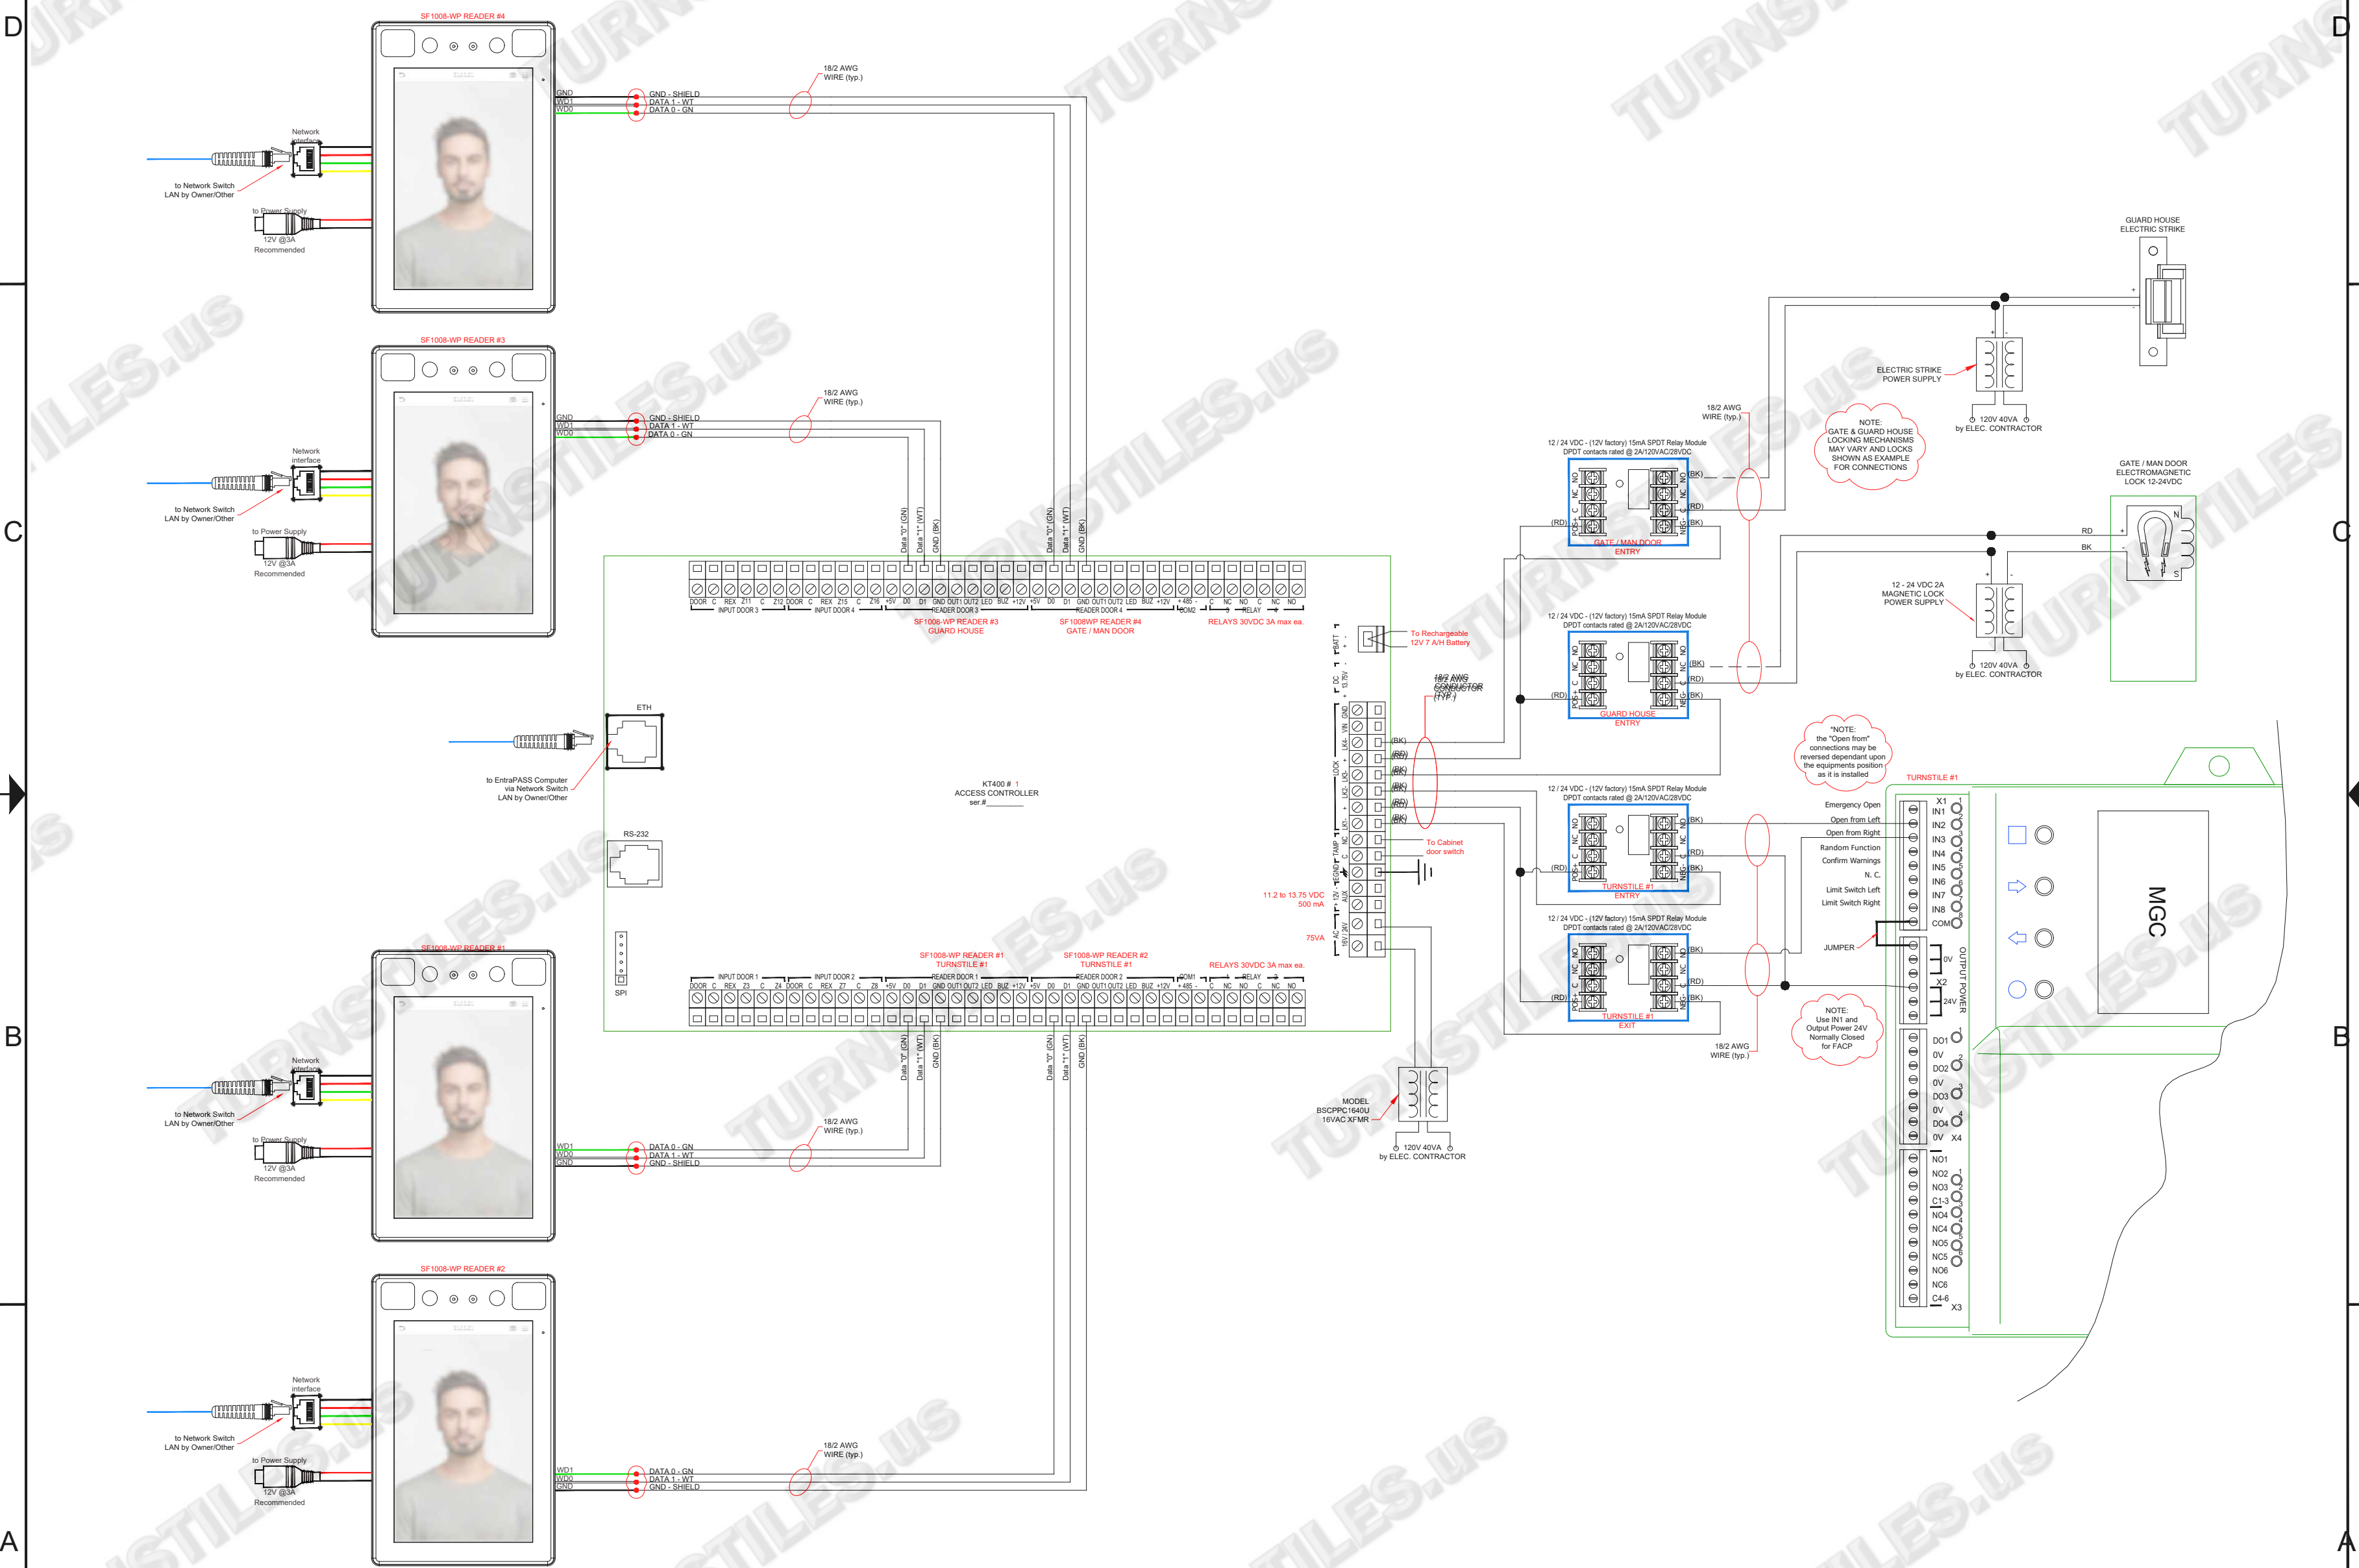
D
D
C
C
B
B
A
A

SF1008-WP READER #4
GND
WD1
WD0
GND - SHIELD
DATA 1 - WT
DATA 0 - GN
18/2 AWG
WIRE (typ.)
Network interface
to Network Switch
LAN by Owner/Other
to Power Supply
12V @3A
Recommended

SF1008-WP READER #3
GND
WD1
WD0
GND - SHIELD
DATA 1 - WT
DATA 0 - GN
18/2 AWG
WIRE (typ.)
Network interface
to Network Switch
LAN by Owner/Other
to Power Supply
12V @3A
Recommended

Data "0" (GN)
Data "1" (WT)
GND (BK)
Data "0" (GN)
Data "1" (WT)
GND (BK)

DOOR C REX Z11 C Z12 DOOR C REX Z15 C Z16 +5V D0 D1 GND OUT1 OUT2 LED BUZ +12V +5V D0 D1 GND OUT1 OUT2 LED BUZ +12V + 485 - C NC NO C NC NO
INPUT DOOR 3
INPUT DOOR 4
READER DOOR 3
READER DOOR 4
COM2
RELAY
SF1008-WP READER #3
GUARD HOUSE
SF1008WP READER #4
GATE / MAN DOOR
RELAYS 30VDC 3A max ea.

ETH
to EntraPASS Computer
via Network Switch
LAN by Owner/Other
RS-232
SPI
KT400 # 1
ACCESS CONTROLLER
ser.#________

BATT
DC 13.75V
To Rechargeable
12V 7 A/H Battery
18/2 AWG
CONDUCTOR
(TYP.)
LOCK
TAMP
AUX
AC 16V
(BK)
(RD)
(BK)
(BK)
(RD)
(BK)
To Cabinet
door switch
11.2 to 13.75 VDC
500 mA
75VA

SF1008-WP READER #1
TURNSTILE #1
SF1008-WP READER #2
TURNSTILE #1
RELAYS 30VDC 3A max ea.
DOOR C REX Z3 C Z4 DOOR C REX Z7 C Z8 +5V D0 D1 GND OUT1 OUT2 LED BUZ +12V +5V D0 D1 GND OUT1 OUT2 LED BUZ +12V + 485 - C NC NO C NC NO
INPUT DOOR 1
INPUT DOOR 2
READER DOOR 1
READER DOOR 2
COM1
RELAY

Data "0" (GN)
Data "1" (WT)
GND (BK)
Data "0" (GN)
Data "1" (WT)
GND (BK)

SF1008-WP READER #1
Network interface
to Network Switch
LAN by Owner/Other
to Power Supply
12V @3A
Recommended
WD1
WD0
GND
DATA 0 - GN
DATA 1 - WT
GND - SHIELD
18/2 AWG
WIRE (typ.)

SF1008-WP READER #2
Network interface
to Network Switch
LAN by Owner/Other
to Power Supply
12V @3A
Recommended
WD1
WD0
GND
DATA 0 - GN
DATA 1 - WT
GND - SHIELD
18/2 AWG
WIRE (typ.)

MODEL
BSCPPC1640U
16VAC XFMR
120V 40VA
by ELEC. CONTRACTOR

12 / 24 VDC - (12V factory) 15mA SPDT Relay Module
DPDT contacts rated @ 2A/120VAC/28VDC
NC NO C POS+ NEG
(BK)
(RD)
(BK)
(RD)
GATE / MAN DOOR
ENTRY

12 / 24 VDC - (12V factory) 15mA SPDT Relay Module
DPDT contacts rated @ 2A/120VAC/28VDC
(BK)
(RD)
(BK)
(RD)
GUARD HOUSE
ENTRY

12 / 24 VDC - (12V factory) 15mA SPDT Relay Module
DPDT contacts rated @ 2A/120VAC/28VDC
(BK)
(RD)
(BK)
(RD)
TURNSTILE #1
ENTRY

12 / 24 VDC - (12V factory) 15mA SPDT Relay Module
DPDT contacts rated @ 2A/120VAC/28VDC
(BK)
(RD)
(BK)
(RD)
TURNSTILE #1
EXIT

18/2 AWG
WIRE (typ.)
18/2 AWG
WIRE (typ.)

GUARD HOUSE
ELECTRIC STRIKE
ELECTRIC STRIKE
POWER SUPPLY
120V 40VA
by ELEC. CONTRACTOR
NOTE:
GATE & GUARD HOUSE
LOCKING MECHANISMS
MAY VARY AND LOCKS
SHOWN AS EXAMPLE
FOR CONNECTIONS

GATE / MAN DOOR
ELECTROMAGNETIC
LOCK 12-24VDC
RD
BK
N
S
12 - 24 VDC 2A
MAGNETIC LOCK
POWER SUPPLY
120V 40VA
by ELEC. CONTRACTOR

"NOTE:
the "Open from"
connections may be
reversed dependant upon
the equipments position
as it is installed

TURNSTILE #1
Emergency Open
Open from Left
Open from Right
Random Function
Confirm Warnings
N. C.
Limit Switch Left
Limit Switch Right
JUMPER
X1
IN1
IN2
IN3
IN4
IN5
IN6
IN7
IN8
COM
0V
X2
24V
OUTPUT POWER
DO1
0V
DO2
0V
DO3
0V
DO4
0V
X4
NO1
NO2
NO3
C1-3
NO4
NC4
NO5
NC5
NO6
NC6
C4-6
X3
NOTE:
Use IN1 and
Output Power 24V
Normally Closed
for FACP
MGC